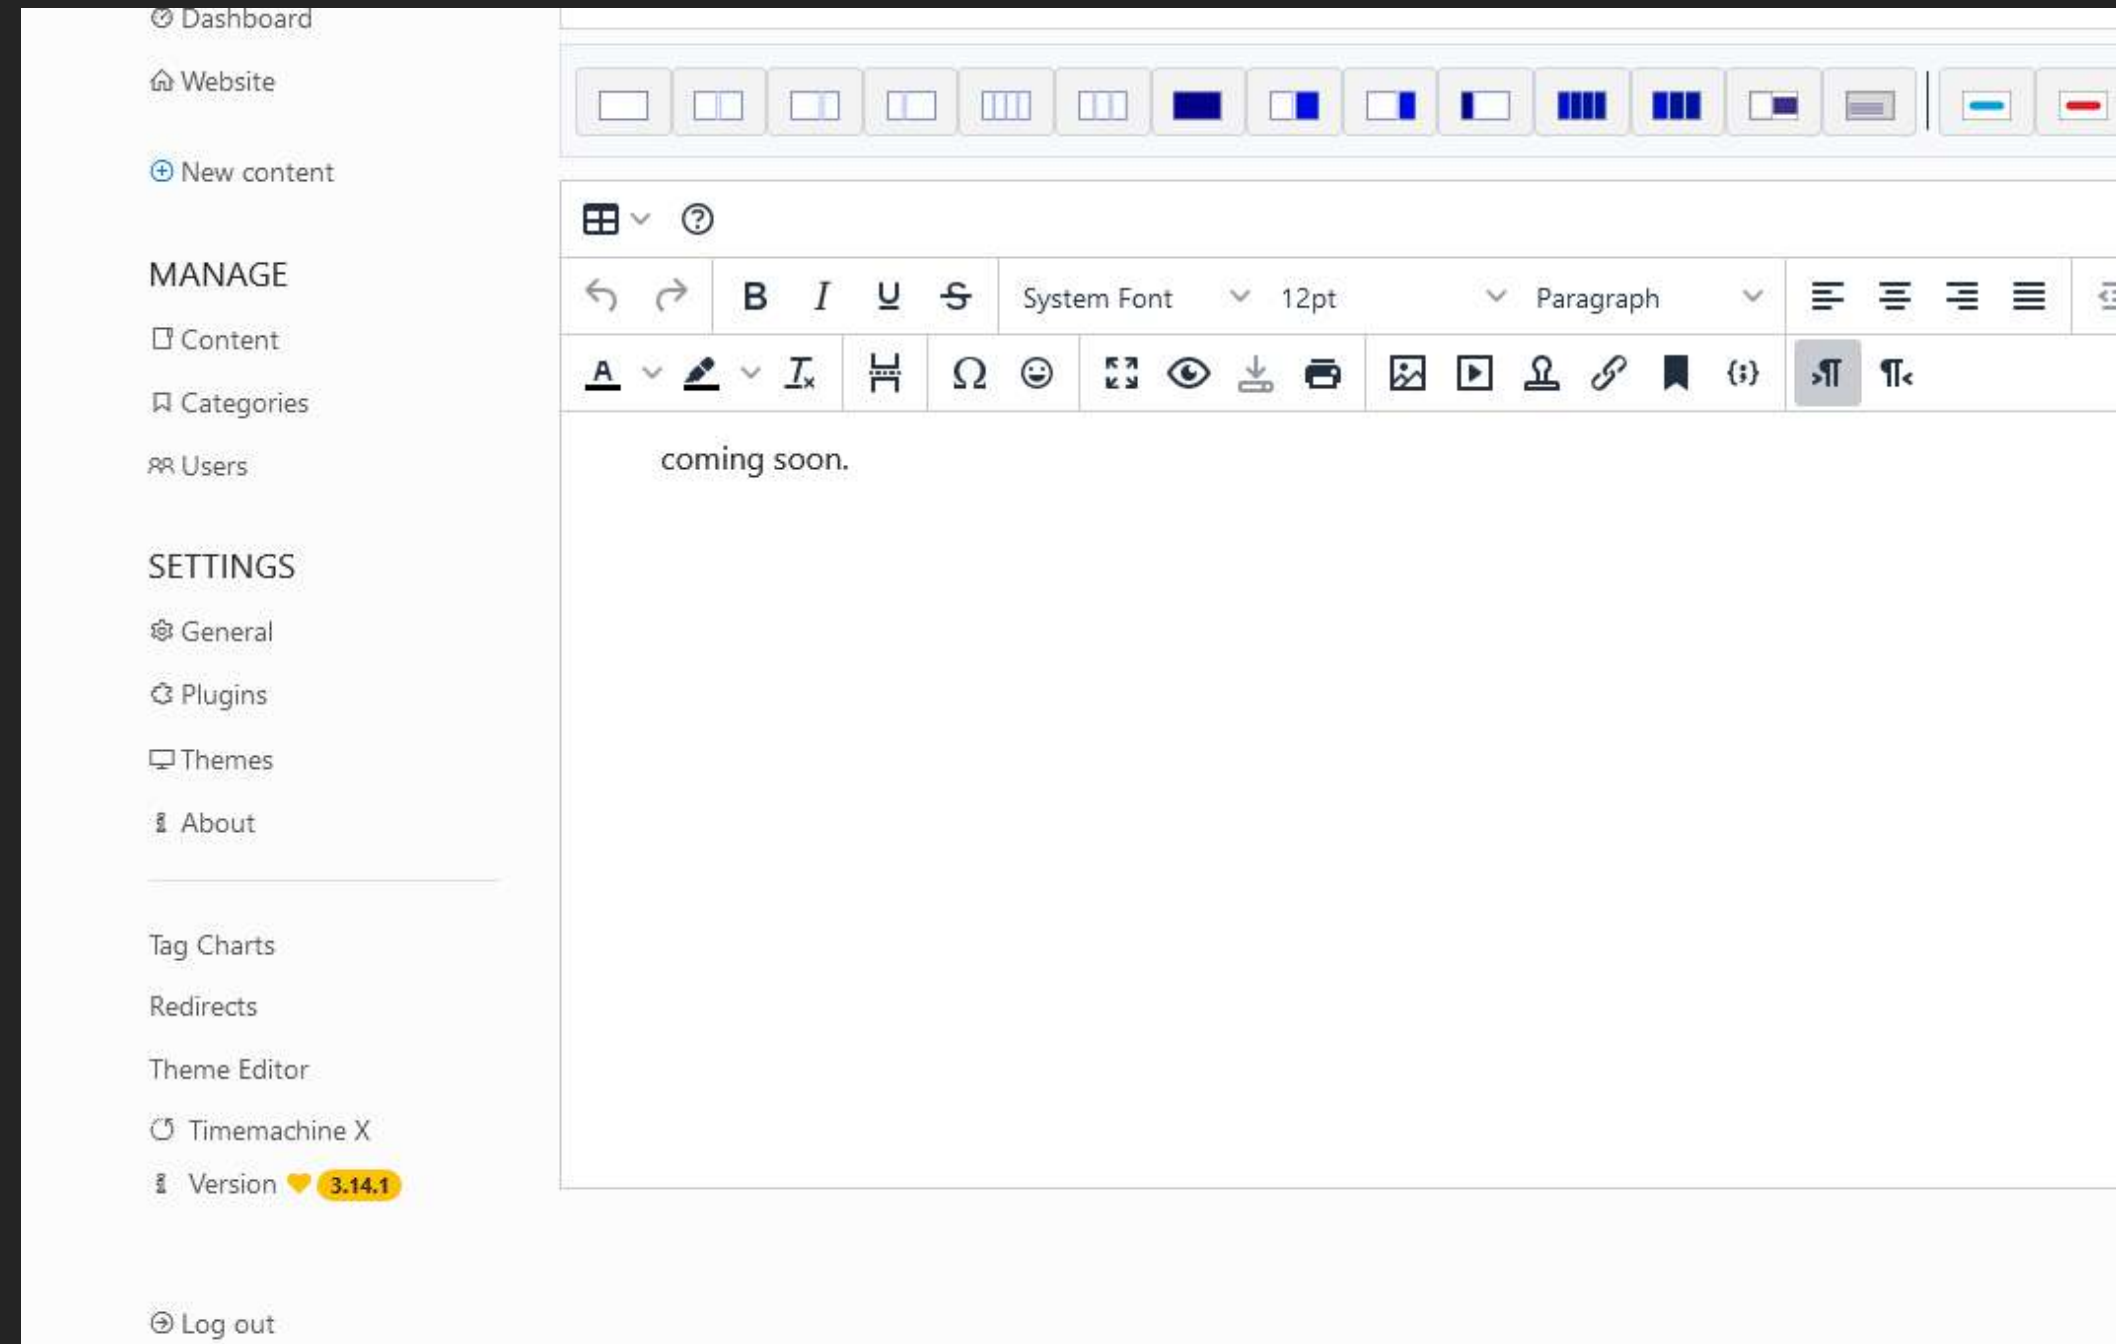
Dashboard
Website

New content

MANAGE
Content
Categories
Users

SETTINGS
General
Plugins
Themes
About

Tag Charts
Redirects
Theme Editor
Timemachine X
Version 3.14.1

Log out

System Font
12pt
Paragraph

coming soon.